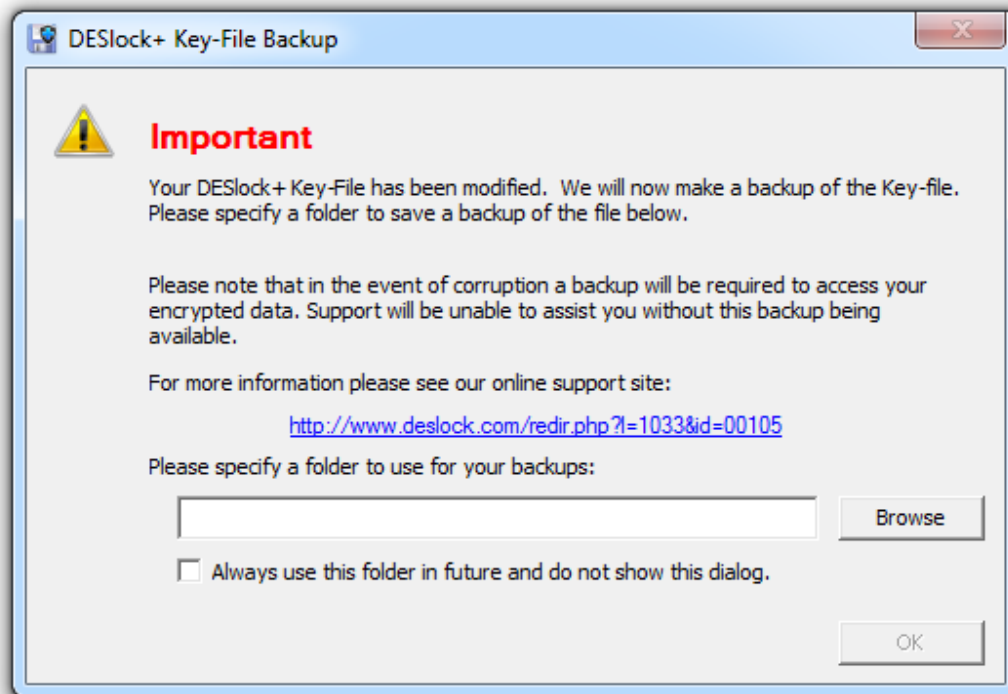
DESlock+ Key-File Backup

Important

Your DESlock+ Key-File has been modified. We will now make a backup of the Key-file. Please specify a folder to save a backup of the file below.

Please note that in the event of corruption a backup will be required to access your encrypted data. Support will be unable to assist you without this backup being available.

For more information please see our online support site:

http://www.deslock.com/redir.php?l=1033&id=00105

Please specify a folder to use for your backups:

Browse

Always use this folder in future and do not show this dialog.

OK